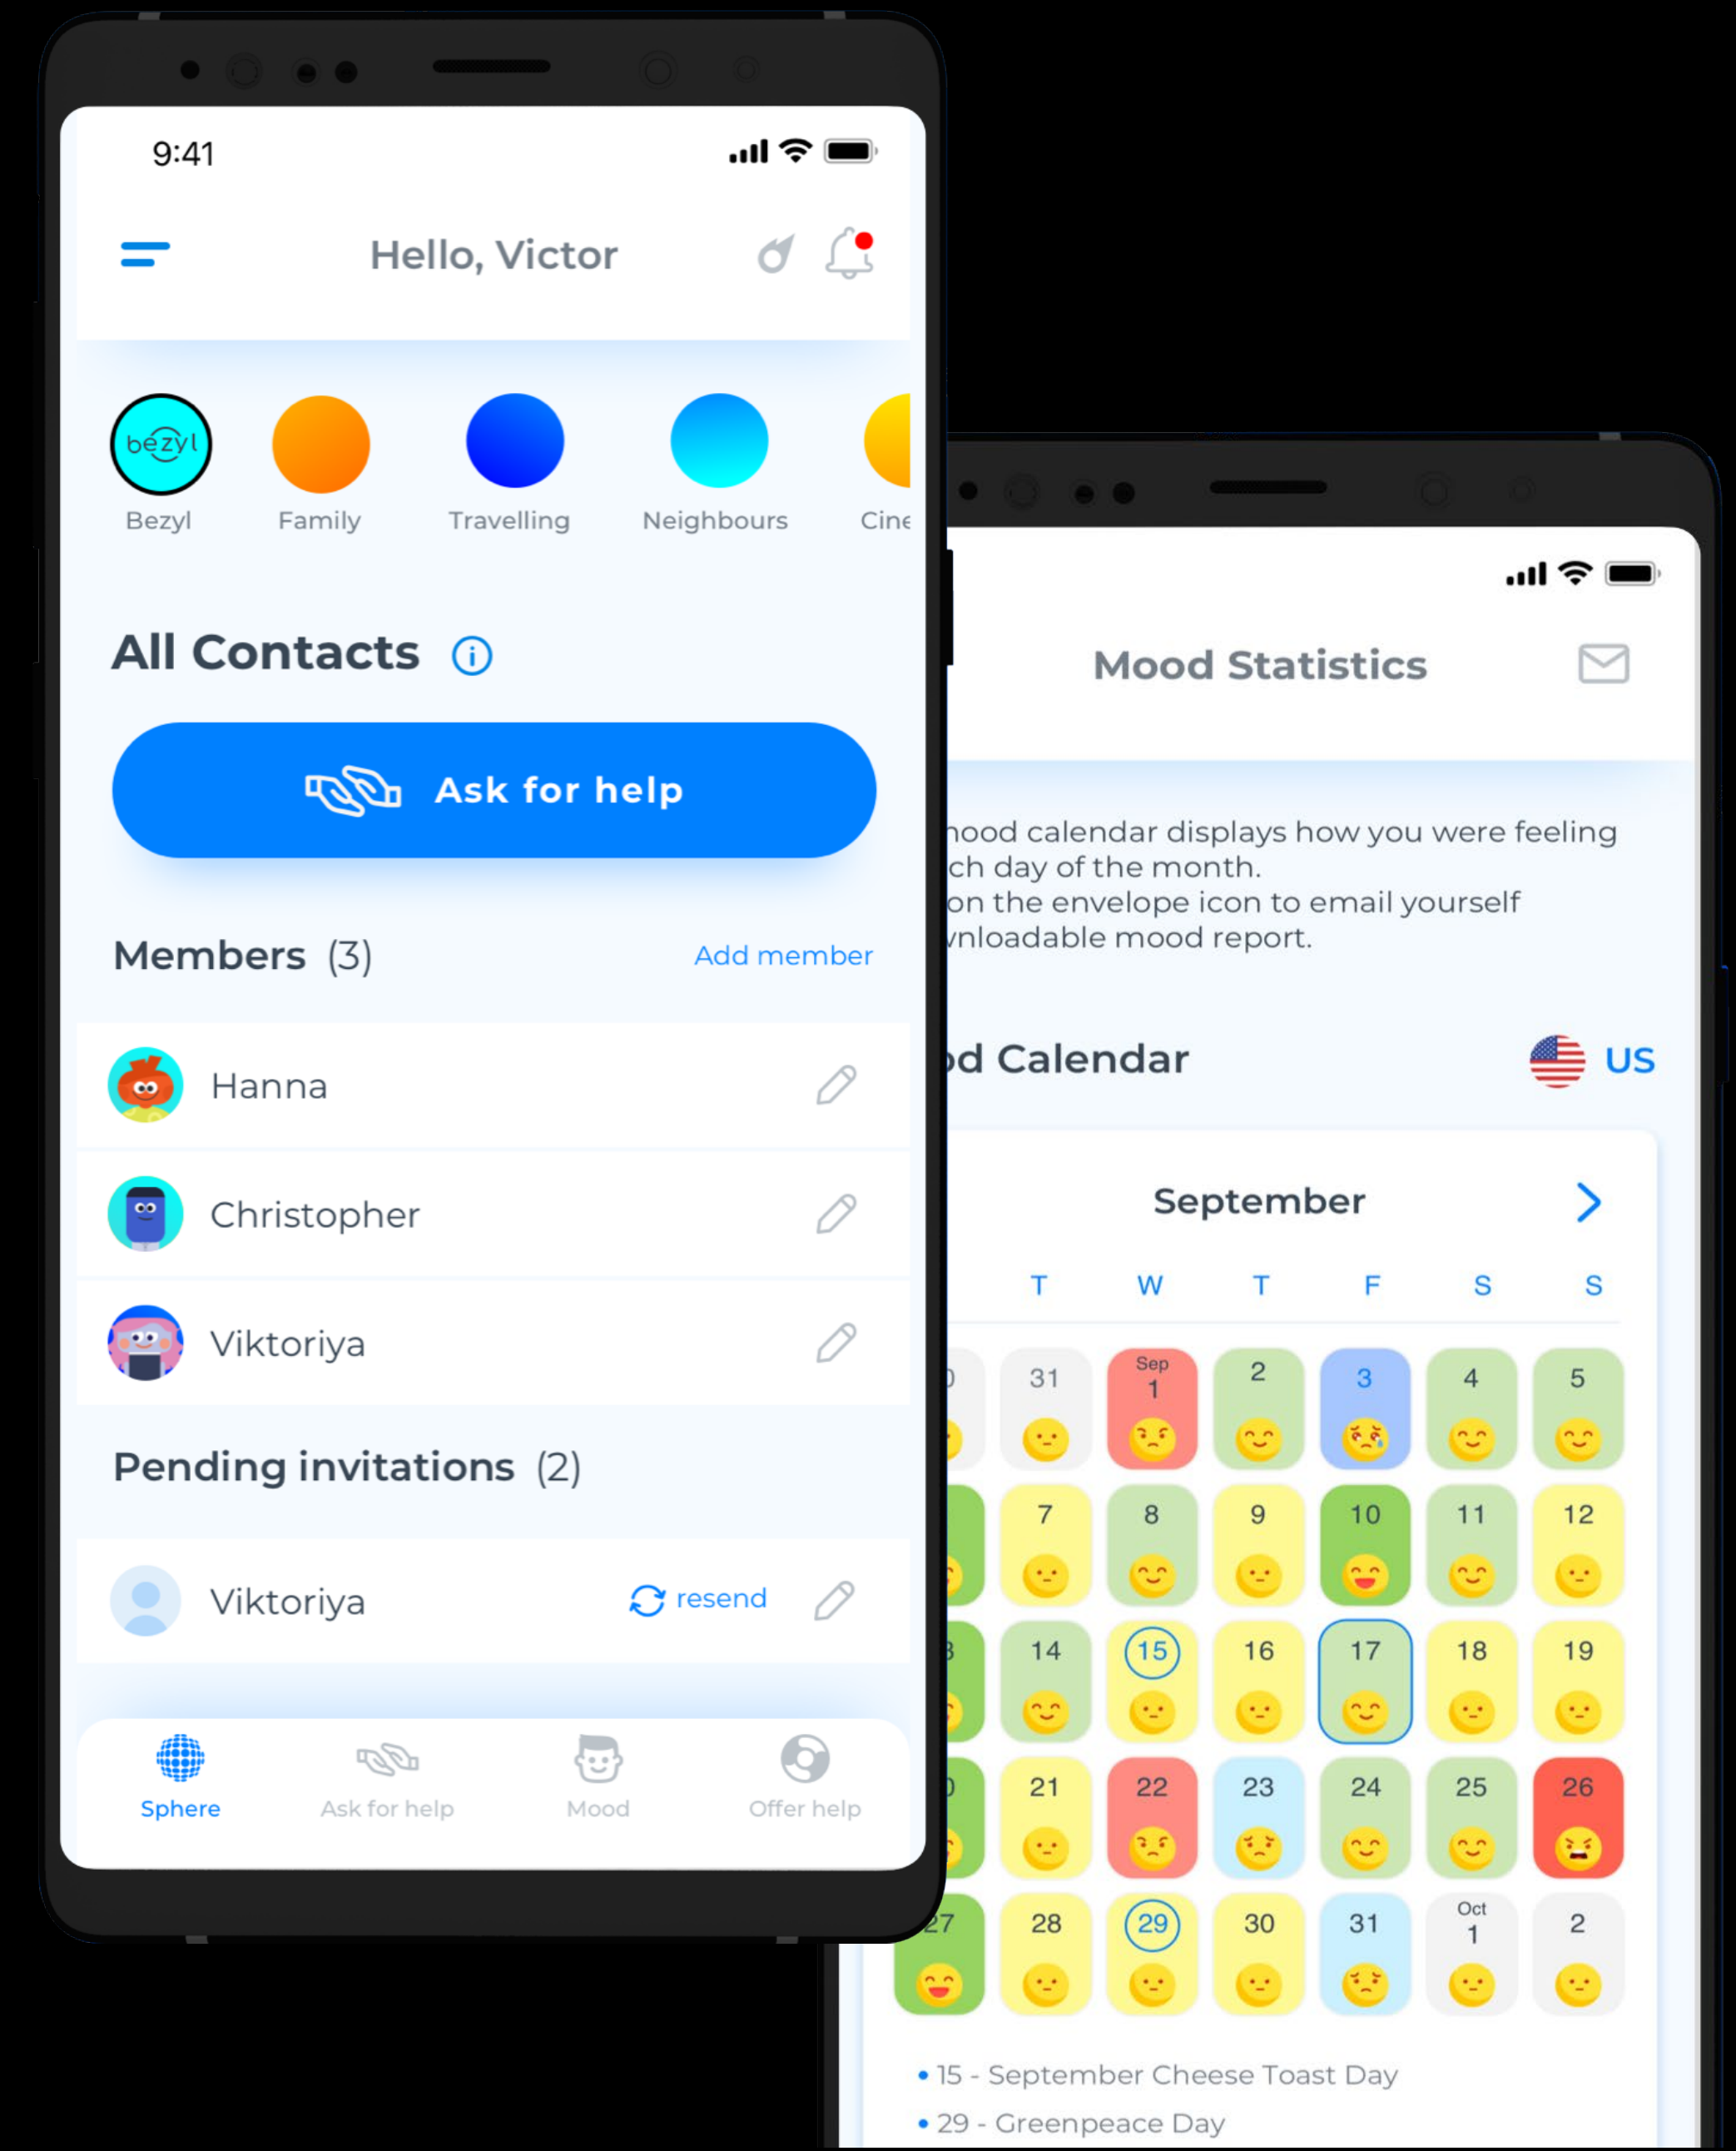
9:41

Hello, Victor

bezyl
Bezyl
Family
Travelling
Neighbours
Cine

All Contacts

Ask for help

Members (3)
Add member

Hanna
Christopher
Viktoriya

Pending invitations (2)

Viktoriya
resend

Sphere
Ask for help
Mood
Offer help

Mood Statistics

nood calendar displays how you were feeling ch day of the month.
on the envelope icon to email yourself vnloadable mood report.

od Calendar
US

September

| T | W | T | F | S | S |
|---|---|---|---|---|---|
| 31 | Sep 1 | 2 | 3 | 4 | 5 |
| 7 | 8 | 9 | 10 | 11 | 12 |
| 14 | 15 | 16 | 17 | 18 | 19 |
| 21 | 22 | 23 | 24 | 25 | 26 |
| 28 | 29 | 30 | 31 | Oct 1 | 2 |

27

• 15 - September Cheese Toast Day
• 29 - Greenpeace Day